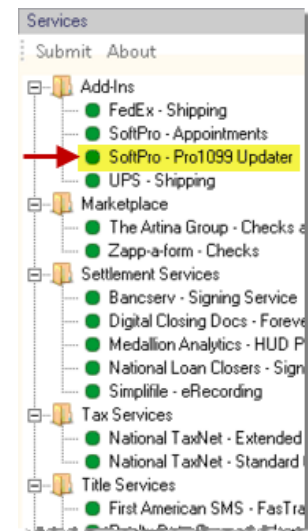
Services

Submit About

Add-Ins
FedEx - Shipping
SoftPro - Appointments
SoftPro - Pro1099 Updater
UPS - Shipping
Marketplace
The Artina Group - Checks a
Zapp-a-form - Checks
Settlement Services
Bancserv - Signing Service
Digital Closing Docs - Forev
Medallion Analytics - HUD P
National Loan Closers - Sign
Simplifile - eRecording
Tax Services
National TaxNet - Extended
National TaxNet - Standard
Title Services
First American SMS - FasTra
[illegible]